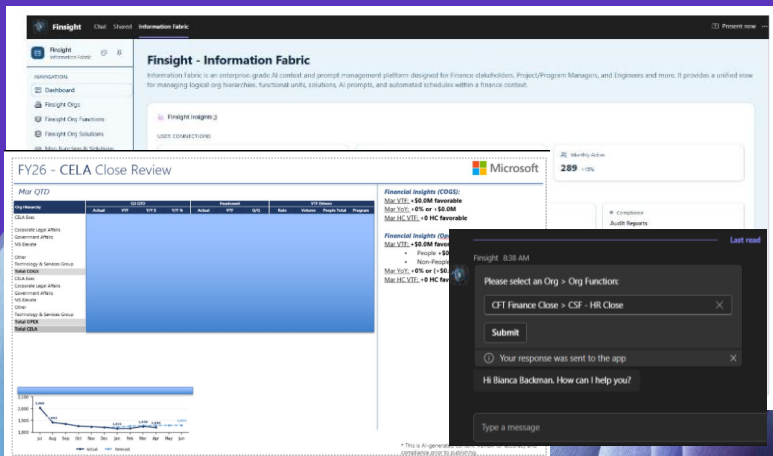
Finsight Chat Shared Information Fabric

Present now

Finsight
Information Fabric

NAVIGATION
Dashboard
Finsight Orgs
Finsight Org Functions
Finsight Org Solutions

Finsight - Information Fabric

Information Fabric is an enterprise-grade AI context and prompt management platform designed for Finance stakeholders, Project/Program Managers, and Engineers and more. It provides a unified view for managing logical org hierarchies, functional units, solutions, AI prompts, and automated schedules within a finance context.

Finsight Insights

USER CONNECTIONS

Monthly Active
289

Compliance
Audit Reports

FY26 - CELA Close Review

Microsoft

Mar QTD

| Org Hierarchy | Actual | VTF | Y/Y $ | Y/Y % | Actual | VTF | Q/Q | Rate | Volume | People Total | Program |
|---|---|---|---|---|---|---|---|---|---|---|---|
| CELA Exec | | | | | | | | | | | |
| Corporate Legal Affairs | | | | | | | | | | | |
| Government Affairs | | | | | | | | | | | |
| MS Elevate | | | | | | | | | | | |
| Other | | | | | | | | | | | |
| Technology & Services Group | | | | | | | | | | | |
| Total COGS | | | | | | | | | | | |
| CELA Exec | | | | | | | | | | | |
| Corporate Legal Affairs | | | | | | | | | | | |
| Government Affairs | | | | | | | | | | | |
| MS Elevate | | | | | | | | | | | |
| Other | | | | | | | | | | | |
| Technology & Services Group | | | | | | | | | | | |
| Total OPEX | | | | | | | | | | | |
| Total CELA | | | | | | | | | | | |

Q3 QTD
Headcount
Y/Y Drivers

Financial Insights (COGS):
Mar VTF: +$0.0M favorable
Mar YoY: +0% or +$0.0M
Mar HC VTF: +0 HC favorable

Financial Insights (Op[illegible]
Mar VTF: +$0.0M favor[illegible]
• People +$0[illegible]
• Non-People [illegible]
Mar YoY: +0% or (+$0.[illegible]
Mar HC VTF: +0 HC favo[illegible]

Jul Aug Sep Oct Nov Dec Jan Feb Mar Apr May Jun
Actual Forecast

* This is AI-generated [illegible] compliance prior to publishing.

Last read

Finsight 8:38 AM

Please select an Org > Org Function:

CFT Finance Close > CSF - HR Close

Submit

Your response was sent to the app

Hi Bianca Backman. How can I help you?

Type a message